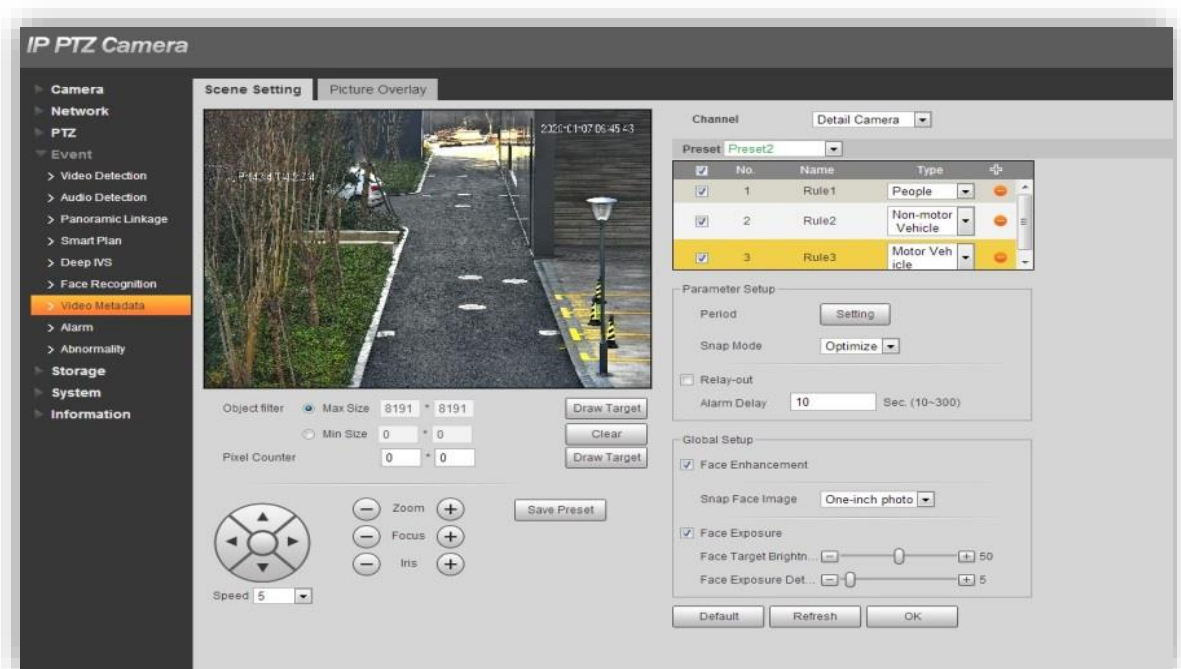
IP PTZ Camera

Camera
Network
PTZ
Event
> Video Detection
> Audio Detection
> Panoramic Linkage
> Smart Plan
> Deep IVS
> Face Recognition
> Video Metadata
> Alarm
> Abnormality
Storage
System
Information

Scene Setting | Picture Overlay

2020-01-07 09:45:43

Object filter ◉ Max Size 8191 * 8191 Draw Target
○ Min Size 0 * 0 Clear
Pixel Counter 0 * 0 Draw Target

Zoom
Focus
Iris
Save Preset

Speed 5

Channel Detail Camera
Preset Preset2

| | No. | Name | Type | |
|---|---|---|---|---|
| ☑ | 1 | Rule1 | People | |
| ☑ | 2 | Rule2 | Non-motor Vehicle | |
| ☑ | 3 | Rule3 | Motor Vehicle | |

Parameter Setup
Period Setting
Snap Mode Optimize
Relay-out
Alarm Delay 10 Sec. (10~300)

Global Setup
☑ Face Enhancement
Snap Face Image One-inch photo
☑ Face Exposure
Face Target Brightn... 50
Face Exposure Det... 5

Default Refresh OK